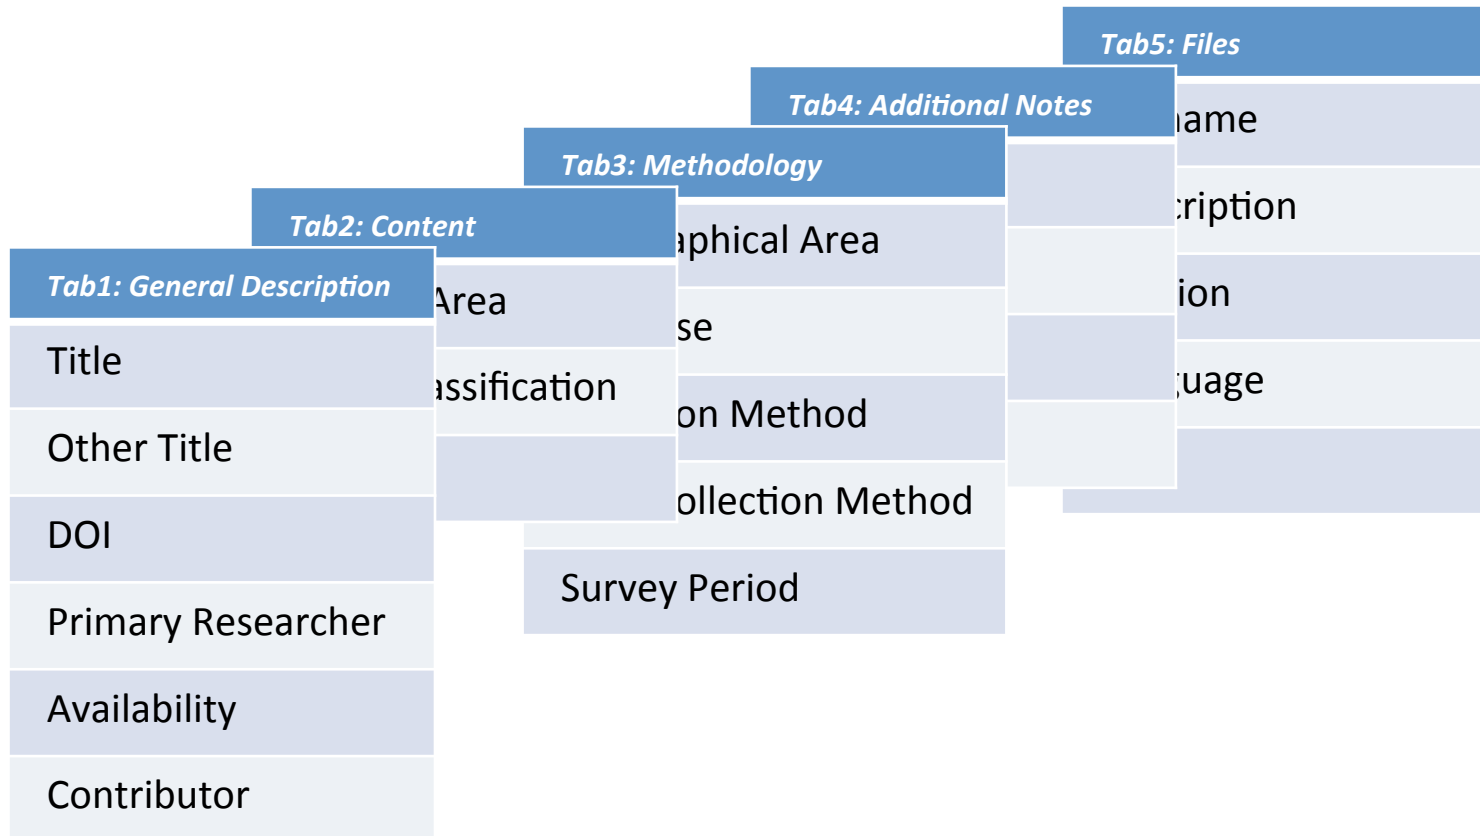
Tab5: Files

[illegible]ame

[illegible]cription

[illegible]ion

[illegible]guage

Tab4: Additional Notes

Tab3: Methodology

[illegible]aphical Area

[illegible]se

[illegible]on Method

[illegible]ollection Method

Survey Period

Tab2: Content

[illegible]Area

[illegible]assification

Tab1: General Description

| Tab1: General Description |
|---|
| Title |
| Other Title |
| DOI |
| Primary Researcher |
| Availability |
| Contributor |